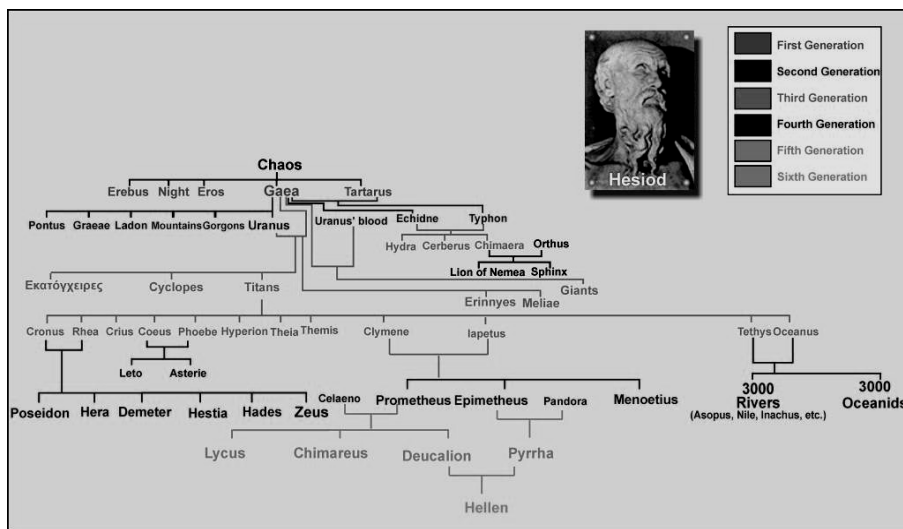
Hesiod

First Generation
Second Generation
Third Generation
Fourth Generation
Fifth Generation
Sixth Generation

Chaos

Erebus Night Eros Gaea Tartarus

Pontus Graeae Ladon Mountains Gorgons Uranus

Uranus' blood Echidne Typhon

Hydra Cerberus Chimaera Orthus

Lion of Nemea Sphinx

Giants

Erinnyes Meliae

Εκατόγχειρες Cyclopes Titans

Cronus Rhea Crius Coeus Phoebe Hyperion Theia Themis Clymene Iapetus Tethys Oceanus

Leto Asterie

Poseidon Hera Demeter Hestia Hades Zeus

Celaeno Prometheus Epimetheus Pandora Menoetius

3000 Rivers (Asopus, Nile, Inachus, etc.)

3000 Oceanids

Lycus Chimareus Deucalion Pyrrha

Hellen